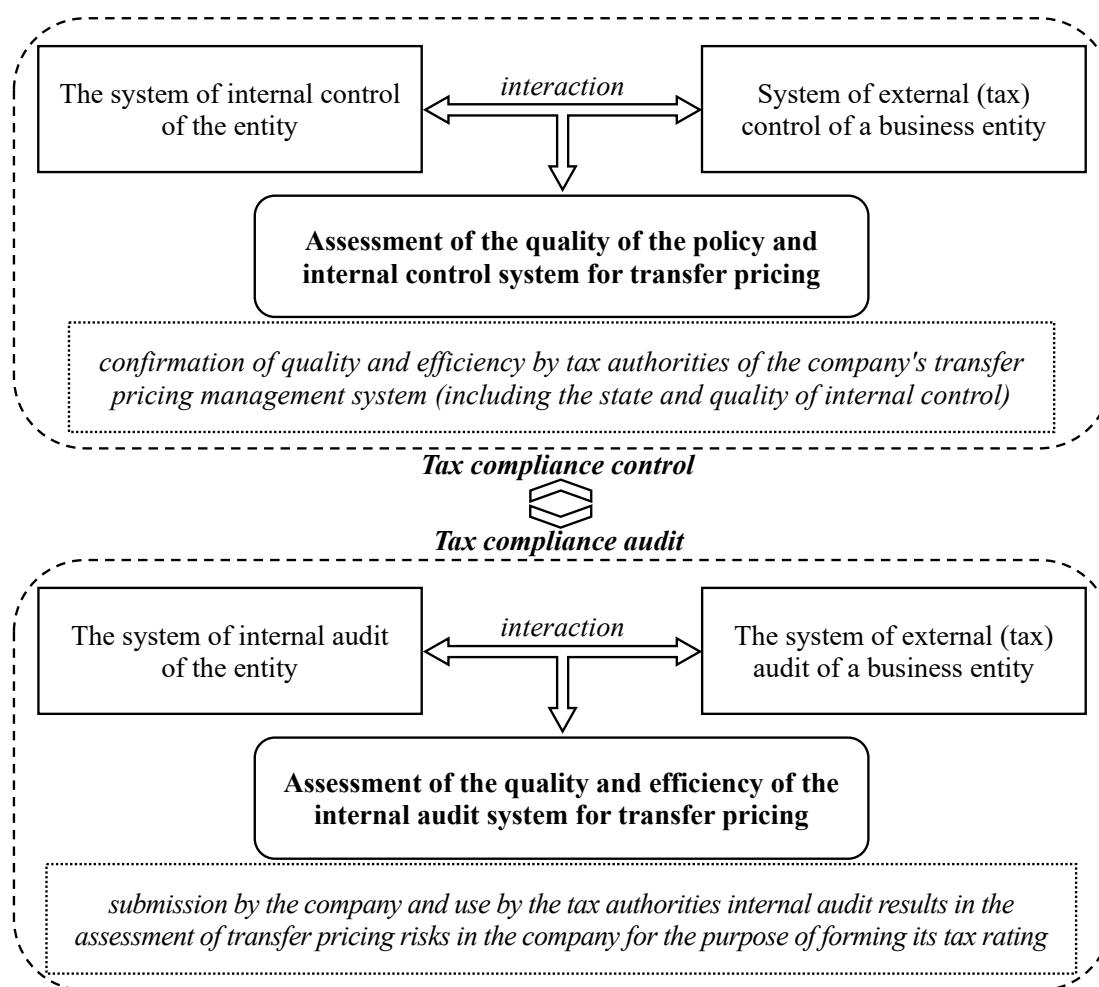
The system of internal control of the entity

interaction

System of external (tax) control of a business entity

**Assessment of the quality of the policy and internal control system for transfer pricing**

*confirmation of quality and efficiency by tax authorities of the company's transfer pricing management system (including the state and quality of internal control)*

***Tax compliance control***

***Tax compliance audit***

The system of internal audit of the entity

interaction

The system of external (tax) audit of a business entity

**Assessment of the quality and efficiency of the internal audit system for transfer pricing**

*submission by the company and use by the tax authorities internal audit results in the assessment of transfer pricing risks in the company for the purpose of forming its tax rating*